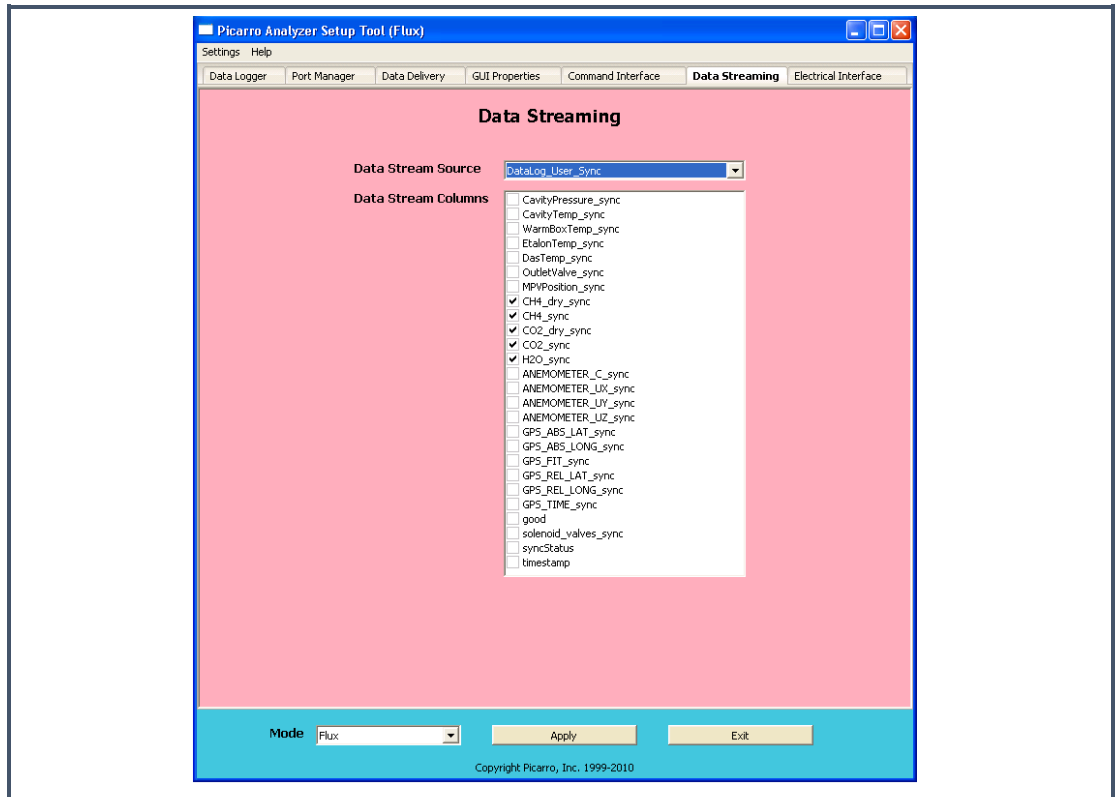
Picarro Analyzer Setup Tool (Flux)

Settings Help

Data Logger | Port Manager | Data Delivery | GUI Properties | Command Interface | Data Streaming | Electrical Interface

Data Streaming

Data Stream Source DataLog_User_Sync

Data Stream Columns

CavityPressure_sync
CavityTemp_sync
WarmBoxTemp_sync
EtalonTemp_sync
DasTemp_sync
OutletValve_sync
MPVPosition_sync
CH4_dry_sync
CH4_sync
CO2_dry_sync
CO2_sync
H2O_sync
ANEMOMETER_C_sync
ANEMOMETER_UX_sync
ANEMOMETER_UY_sync
ANEMOMETER_UZ_sync
GPS_ABS_LAT_sync
GPS_ABS_LONG_sync
GPS_FIT_sync
GPS_REL_LAT_sync
GPS_REL_LONG_sync
GPS_TIME_sync
good
solenoid_valves_sync
syncStatus
timestamp

Mode Flux Apply Exit

Copyright Picarro, Inc. 1999-2010